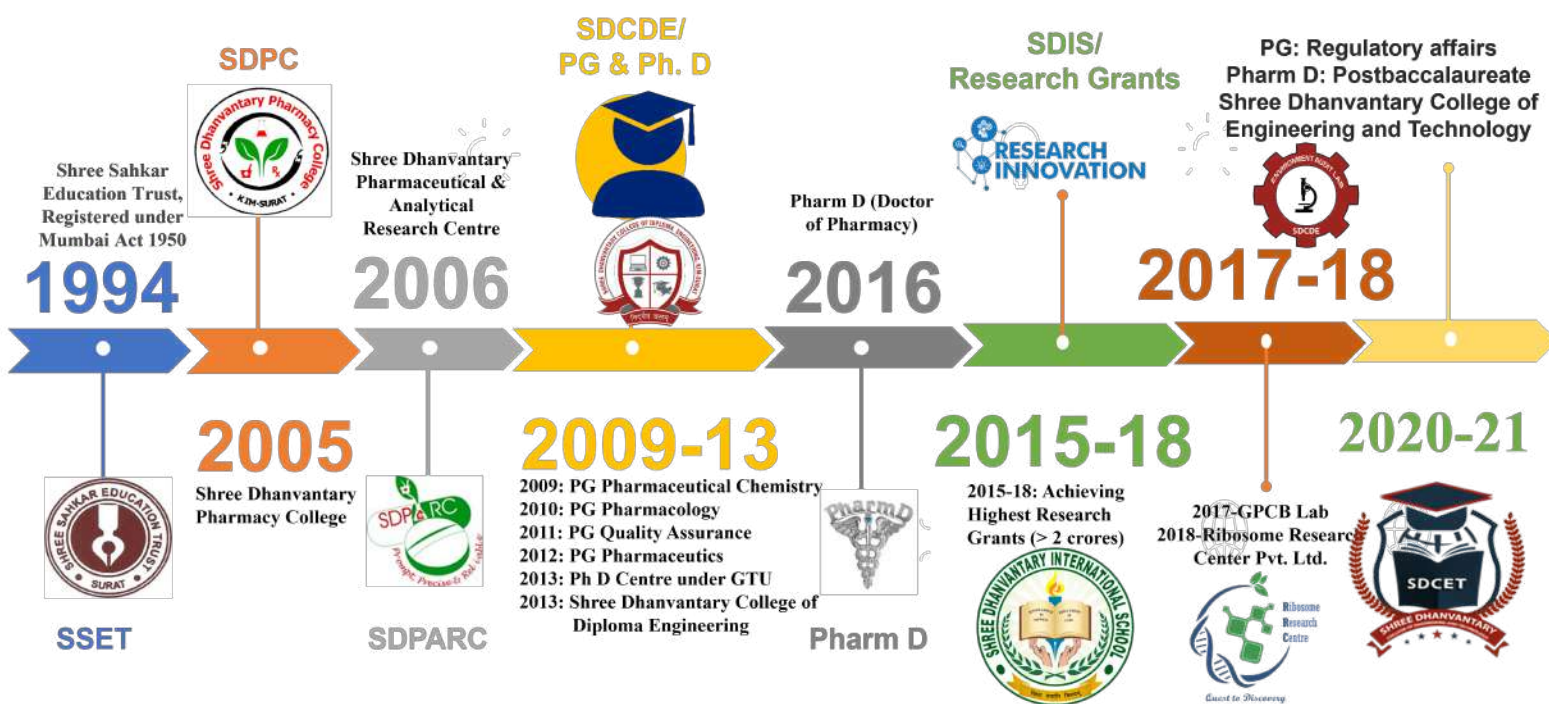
SDPC

Shree Dhanvantary Pharmacy College
KIM-SURAT

SDCDE/
PG & Ph. D

SDIS/
Research Grants

PG: Regulatory affairs
Pharm D: Postbaccalaureate
Shree Dhanvantary College of Engineering and Technology

Shree Sahkar Education Trust, Registered under Mumbai Act 1950

1994

Shree Dhanvantary Pharmaceutical & Analytical Research Centre

2006

Pharm D (Doctor of Pharmacy)

2016

RESEARCH INNOVATION

2017-18

SDCDE

SHREE SAHKAR EDUCATION TRUST
SURAT

SSET

2005

Shree Dhanvantary Pharmacy College

SDPARC
Prompt, Precise & Reliable

SDPARC

2009-13

2009: PG Pharmaceutical Chemistry
2010: PG Pharmacology
2011: PG Quality Assurance
2012: PG Pharmaceutics
2013: Ph D Centre under GTU
2013: Shree Dhanvantary College of Diploma Engineering

PharmD

Pharm D

2015-18

2015-18: Achieving Highest Research Grants (> 2 crores)

SHREE DHANVANTARY INTERNATIONAL SCHOOL

2017-GPCB Lab
2018-Ribosome Research Center Pvt. Ltd.

Ribosome Research Centre
Quest to Discovery

2020-21

SDCET
SHREE DHANVANTARY